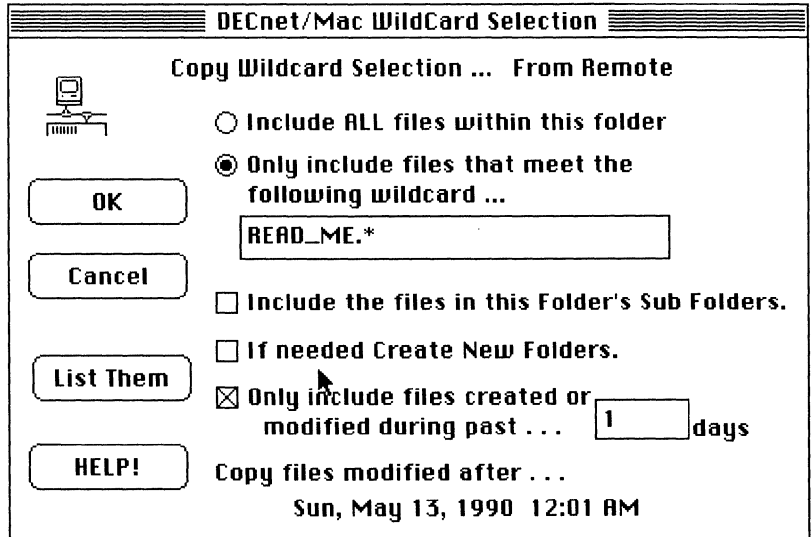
DECnet/Mac WildCard Selection

Copy Wildcard Selection ... From Remote

Include ALL files within this folder

Only include files that meet the following wildcard ...

READ_ME.*

OK

Cancel

Include the files in this Folder's Sub Folders.

If needed Create New Folders.

List Them

Only include files created or modified during past . . .

1

days

HELP!

Copy files modified after . . .

Sun, May 13, 1990 12:01 AM